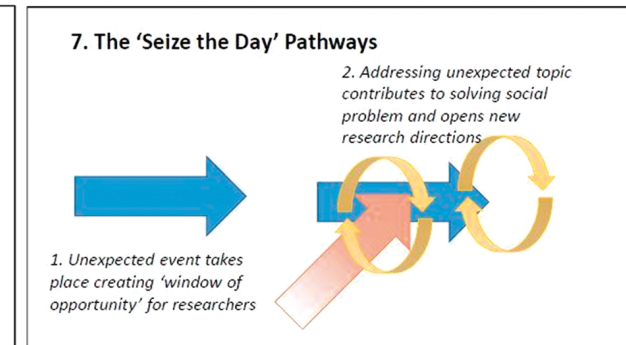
7. The 'Seize the Day' Pathways

2. Addressing unexpected topic contributes to solving social problem and opens new research directions

1. Unexpected event takes place creating 'window of opportunity' for researchers